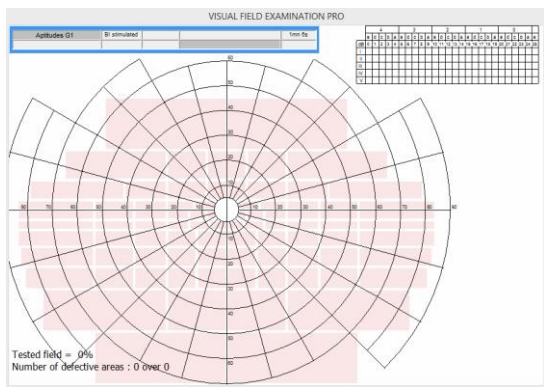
VISUAL FIELD EXAMINATION PRO

| Aptitudes G1 | BI stimulated | | 1mn 6s |
|---|---|---|---|

90 70 60 50 40 30 20 10 10 20 30 40 50 60 70 80 90

60 50 40 30 20 10 10 20 30 40 50 60

Tested field = 0%
Number of defective areas : 0 over 0